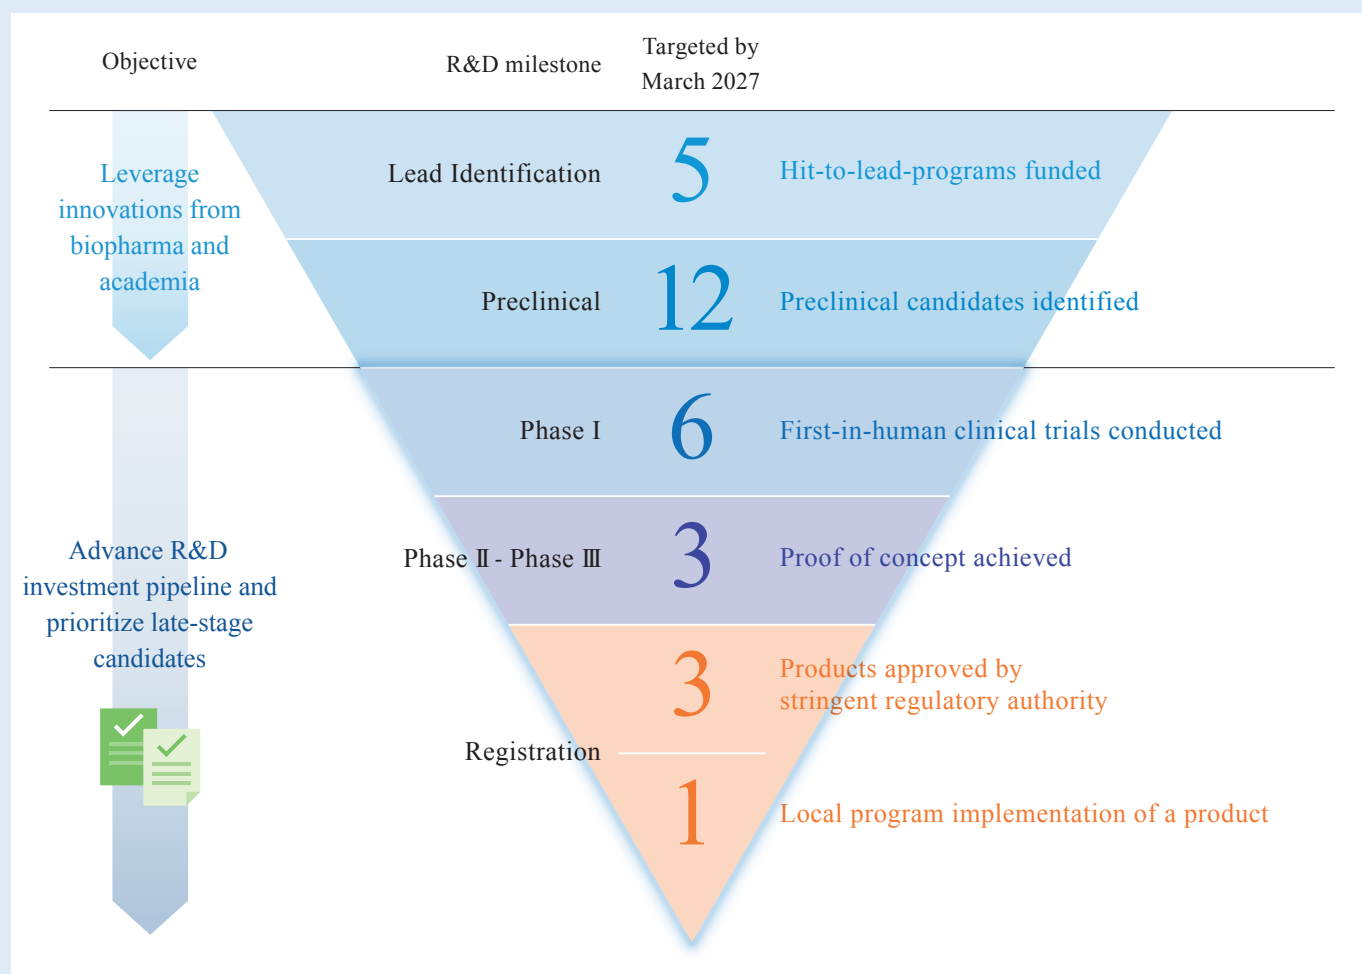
Objective

R&D milestone

Targeted by March 2027

Leverage innovations from biopharma and academia

Lead Identification 5 Hit-to-lead-programs funded

Preclinical 12 Preclinical candidates identified

Phase I 6 First-in-human clinical trials conducted

Advance R&D investment pipeline and prioritize late-stage candidates

Phase Ⅱ - Phase Ⅲ 3 Proof of concept achieved

3 Products approved by stringent regulatory authority

Registration

1 Local program implementation of a product